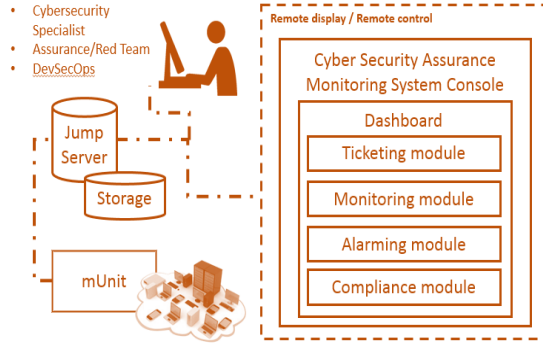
- Cybersecurity Specialist
- Assurance/Red Team
- DevSecOps

Jump Server

Storage

mUnit

Remote display / Remote control

Cyber Security Assurance Monitoring System Console

Dashboard

Ticketing module

Monitoring module

Alarming module

Compliance module